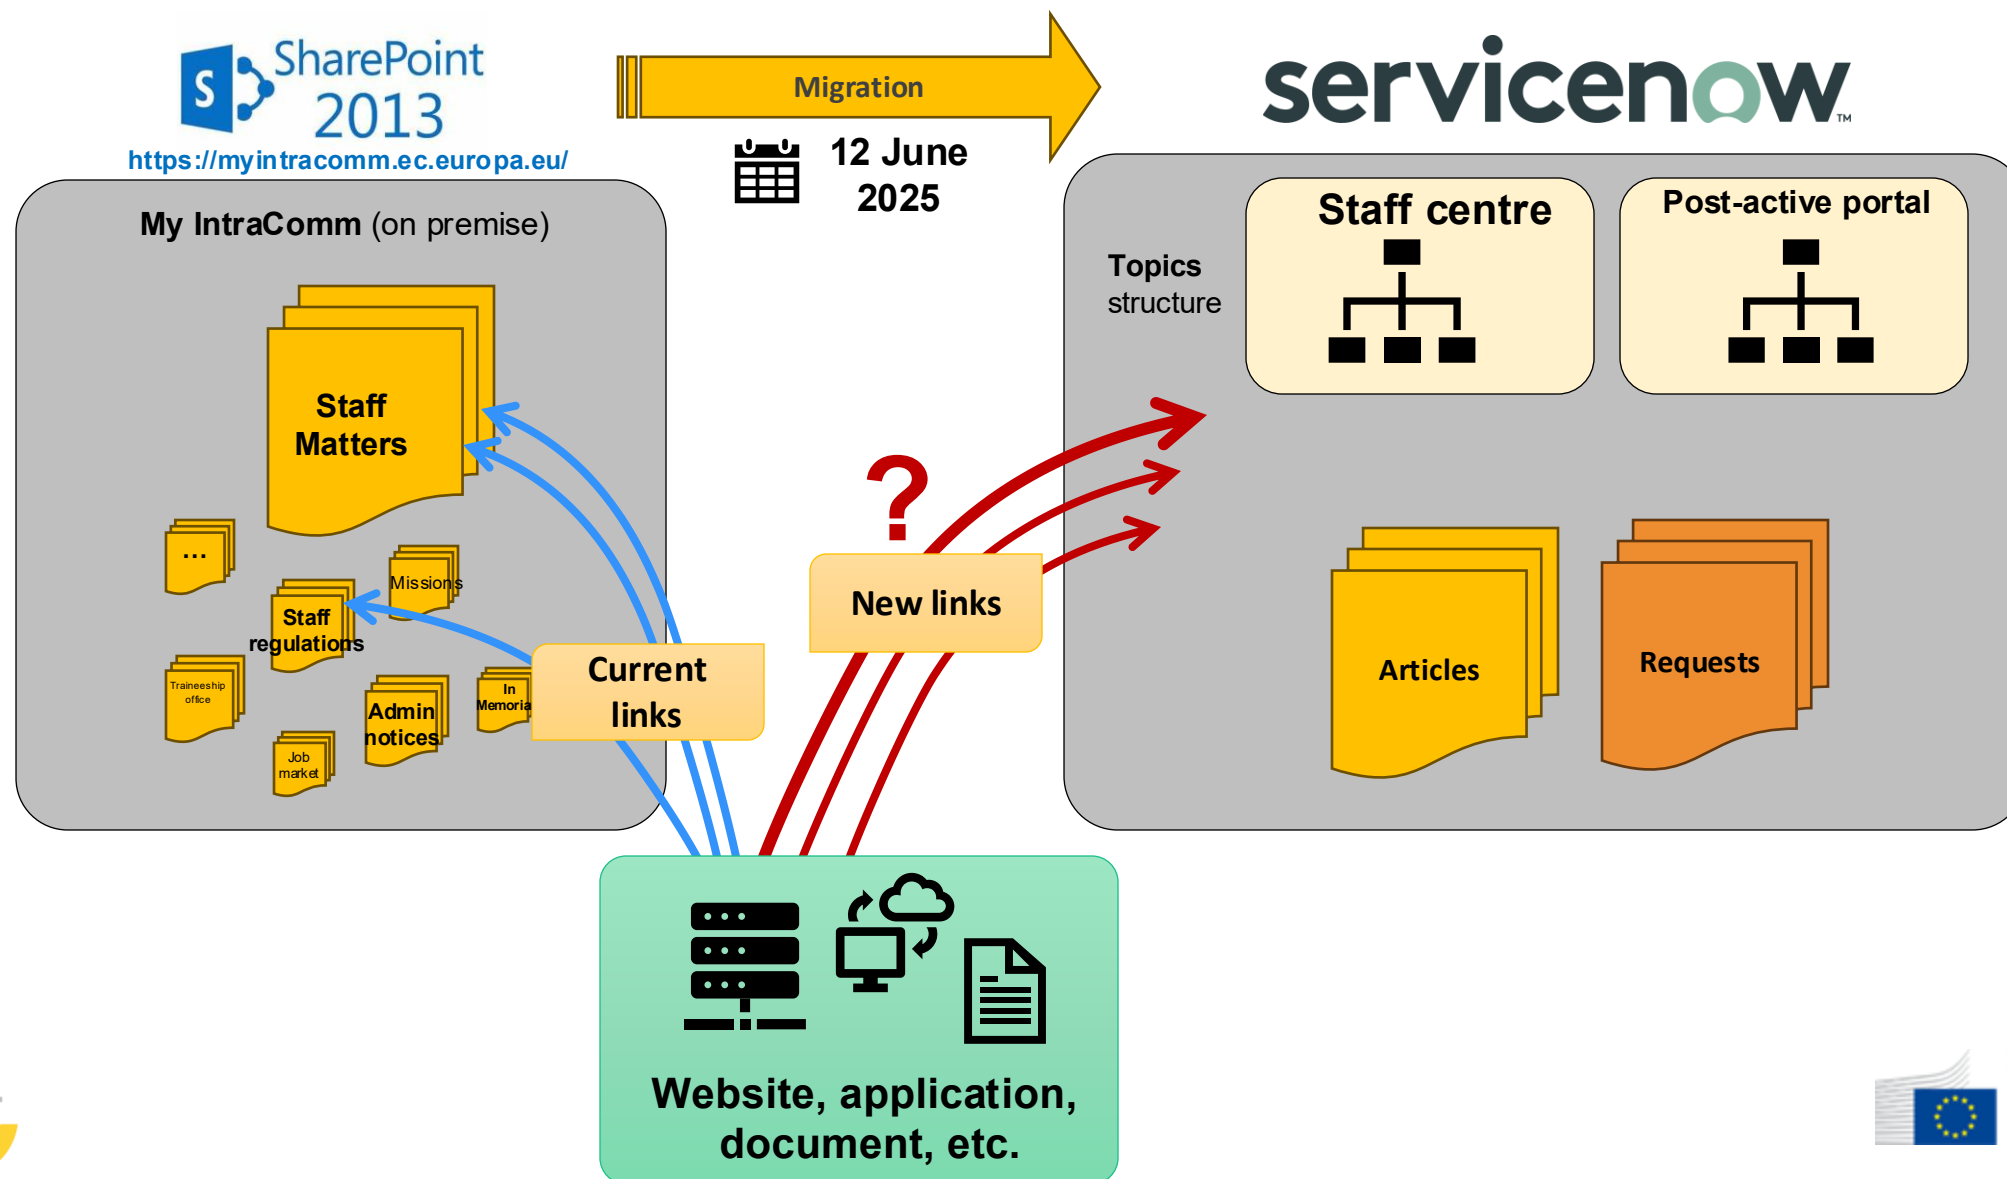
SharePoint 2013
https://myintracomm.ec.europa.eu/

Migration

12 June 2025

servicenow™

My IntraComm (on premise)

Staff Matters

...

Missions

Staff regulations

Traineeship office

Admin notices

In Memoria

Job market

Current links

?

New links

Topics structure

Staff centre

Post-active portal

Articles

Requests

Website, application, document, etc.